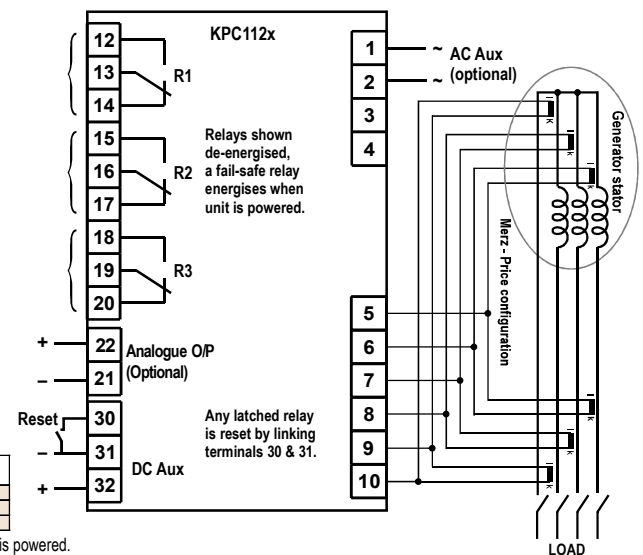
KPC112x

12
13
14
R1

15
16
17
R2

Relays shown de-energised, a fail-safe relay energises when unit is powered.

18
19
20
R3

+
22
Analogue O/P
–
21
(Optional)

Reset
30
–
31
DC Aux
+
32

Any latched relay is reset by linking terminals 30 & 31.

1
~ AC Aux
2
~ (optional)
3
4
5
6
7
8
9
10

Generator stator

Merz - Price configuration

k
k
k
k
k
k

LOAD

is powered.